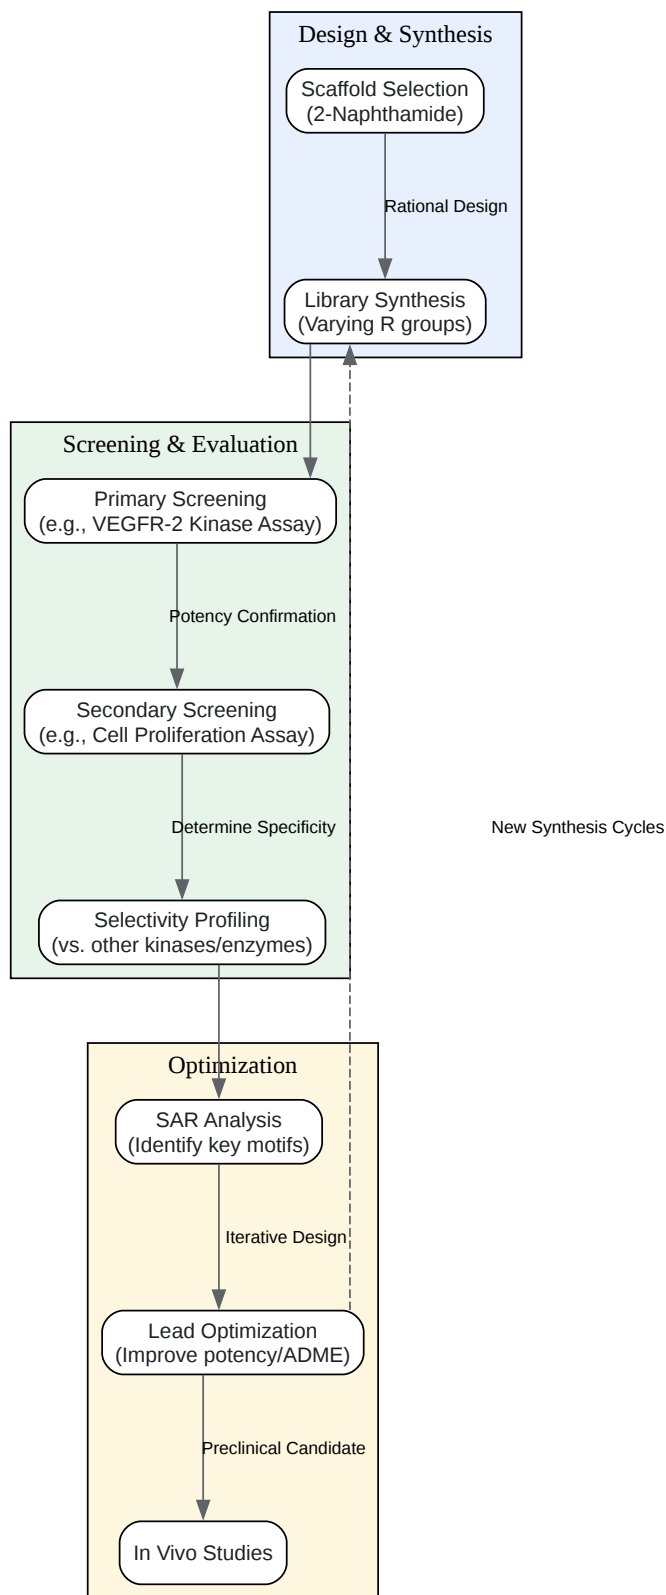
Design & Synthesis

Scaffold Selection (2-Naphthamide)

Rational Design

Library Synthesis (Varying R groups)

Screening & Evaluation

Primary Screening (e.g., VEGFR-2 Kinase Assay)

Potency Confirmation

Secondary Screening (e.g., Cell Proliferation Assay)

Determine Specificity

New Synthesis Cycles

Selectivity Profiling (vs. other kinases/enzymes)

Optimization

SAR Analysis (Identify key motifs)

Iterative Design

Lead Optimization (Improve potency/ADME)

Preclinical Candidate

In Vivo Studies